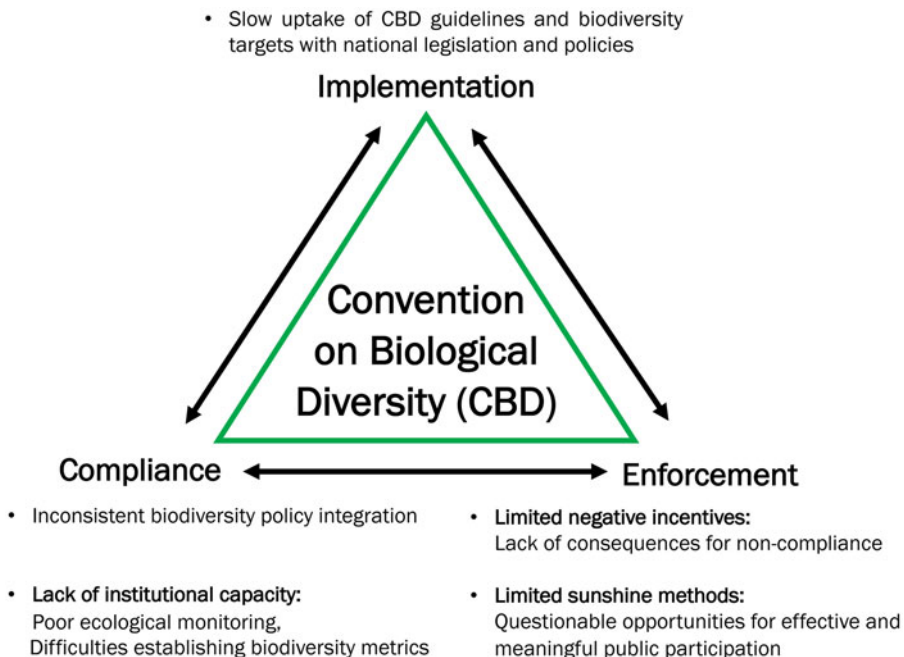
• Slow uptake of CBD guidelines and biodiversity targets with national legislation and policies

Implementation

Convention on Biological Diversity (CBD)

Compliance

Enforcement

• Inconsistent biodiversity policy integration

• Lack of institutional capacity: Poor ecological monitoring, Difficulties establishing biodiversity metrics

• Limited negative incentives: Lack of consequences for non-compliance

• Limited sunshine methods: Questionable opportunities for effective and meaningful public participation